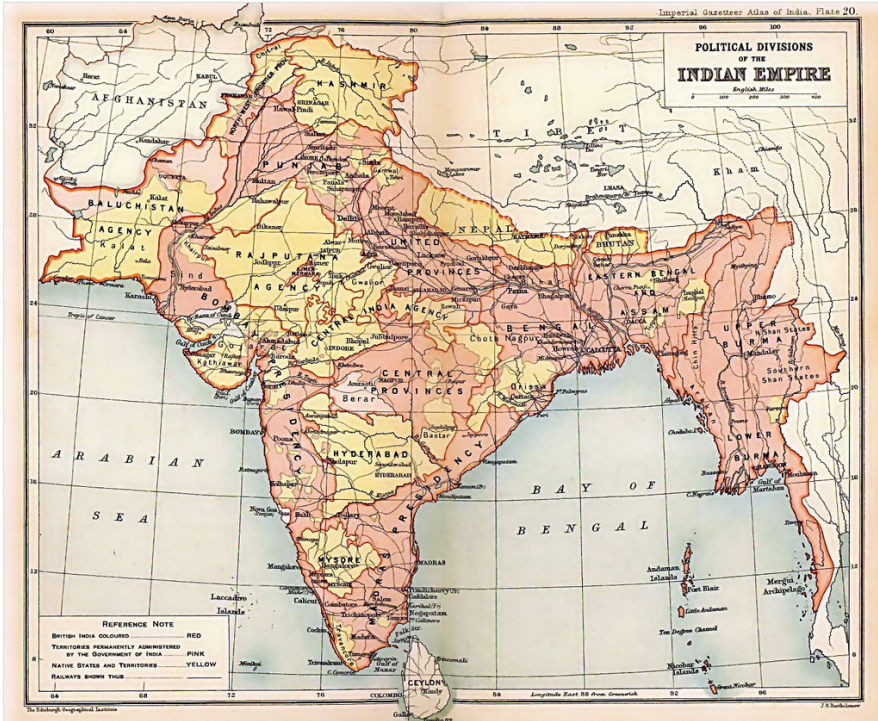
Imperial Gazetteer Atlas of India, Plate 20.

POLITICAL DIVISIONS OF THE INDIAN EMPIRE

English Miles
0 100 200 300 400

60 64 68 72 76 80 84 88 92 96 100

AFGHANISTAN
Herat
Kabul
Kandahar
KASHMIR
Srinagar
Rawal Pindi
NORTH WEST FRONTIER PROV.
PUNJAB
Lahore
Simla
Multan
Quetta
BALUCHISTAN
AGENCY
Kalat
Bahawalpur
Delhi
TIBET
Kham
Lhasa
NEPAL
Khatmandu
BHUTAN
UNITED PROVINCES
Lucknow
Cawnpore
Allahabad
Benares
Agra
Gwalior
RAJPUTANA AGENCY
Bikaner
Jodhpur
Jaipur
Ajmer
Udaipur
Sind
Hyderabad
Karachi
Tropic of Cancer
BOMBAY
CENTRAL INDIA AGENCY
Indore
Bhopal
Jubbulpore
Patna
Bihar
BENGAL
Chota Nagpur
Calcutta
EASTERN BENGAL AND ASSAM
Dacca
Shillong
Imphal
Bhamo
UPPER BURMA
Mandalay
Northern Shan States
Southern Shan States
Chin Hills
Gulf of Cutch
Kathiawar
Ahmadabad
Baroda
Surat
CENTRAL PROVINCES
Nagpur
Raipur
Berar
Amraoti
Orissa
Cuttack
Bastar
Puri
Chittagong
Akyab
LOWER BURMA
Rangoon
Moulmein
Gulf of Martaban
Bassein
Bombay
Poona
ARABIAN SEA
HYDERABAD
Hyderabad
Bijapur
Kolhapur
Goa
Vizagapatam
Masulipatam
BAY OF BENGAL
Bellary
Kurnool
MYSORE
Mangalore
Bangalore
Madras
MADRAS
Calicut
Coimbatore
Salem
Trichinopoly
Pondicherry
Karikal
Negapatam
Cochin
Travancore
Trivandrum
Madura
Tuticorin
Palk Str.
Gulf of Manaar
C. Comorin
Trincomali
CEYLON
Kandy
Colombo
Galle
Laccadive Islands
Minikoi
Andaman Islands
Port Blair
Little Andaman
Ten Degree Channel
Nicobar Islands
Great Nicobar
Mergui Archipelago

REFERENCE NOTE
BRITISH INDIA COLOURED ............ RED
TERRITORIES PERMANENTLY ADMINISTERED BY THE GOVERNMENT OF INDIA ............ PINK
NATIVE STATES AND TERRITORIES ............ YELLOW
RAILWAYS SHOWN THUS

Longitude East 88 from Greenwich
The Edinburgh Geographical Institute
J. G. Bartholomew

64 68 72 76 80 84 88 92 96
32 28 24 20 16 12 8